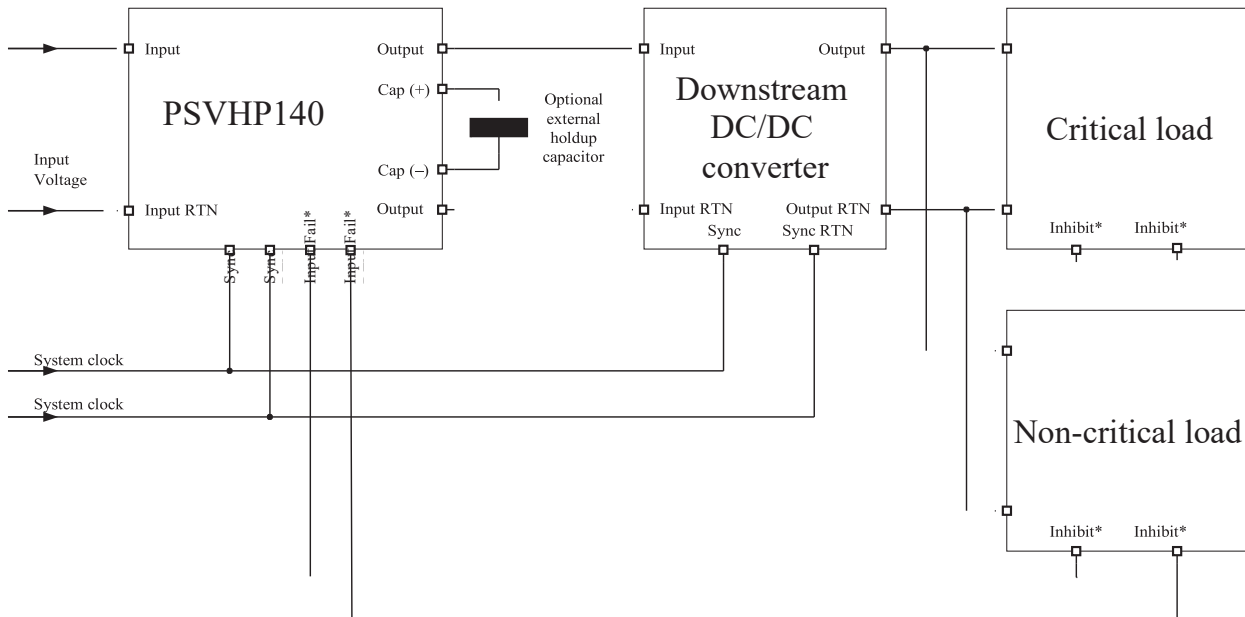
Input
PSVHP140
Output
Cap (+)
Optional external holdup capacitor
Cap (–)
Input Voltage
Input RTN
Output
Sync
Sync
InputFail*
InputFail*
Input
Downstream DC/DC converter
Output
Input RTN
Sync
Output RTN
Sync RTN
Critical load
Inhibit*
Inhibit*
System clock
System clock
Non-critical load
Inhibit*
Inhibit*